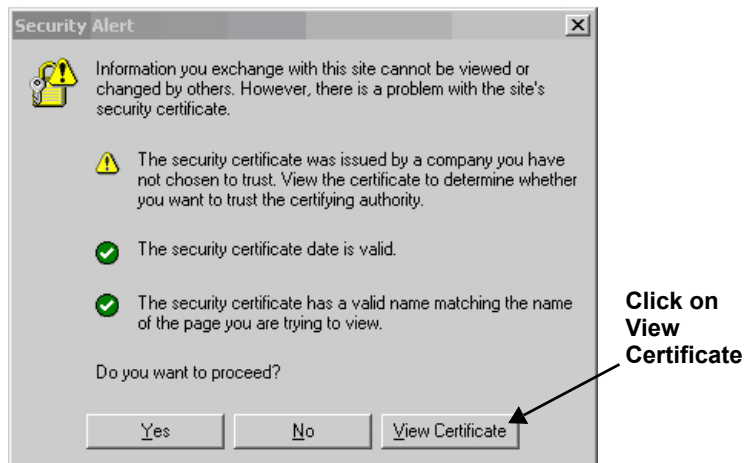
Security Alert

Information you exchange with this site cannot be viewed or changed by others. However, there is a problem with the site's security certificate.

The security certificate was issued by a company you have not chosen to trust. View the certificate to determine whether you want to trust the certifying authority.

The security certificate date is valid.

The security certificate has a valid name matching the name of the page you are trying to view.

Do you want to proceed?

Yes No View Certificate

Click on View Certificate